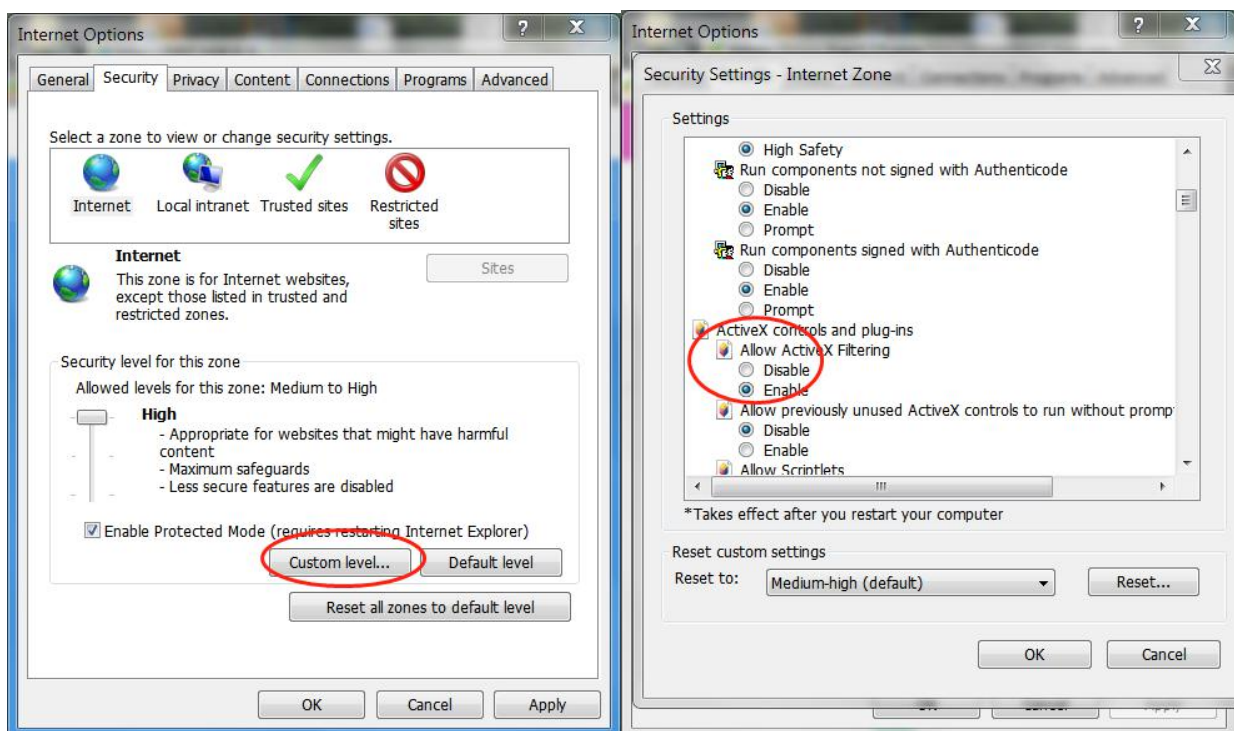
Internet Options

?

X

General Security Privacy Content Connections Programs Advanced

Select a zone to view or change security settings.

Internet Local intranet Trusted sites Restricted sites

Internet

This zone is for Internet websites, except those listed in trusted and restricted zones.

Sites

Security level for this zone

Allowed levels for this zone: Medium to High

High

- Appropriate for websites that might have harmful content
- Maximum safeguards
- Less secure features are disabled

Enable Protected Mode (requires restarting Internet Explorer)

Custom level... Default level

Reset all zones to default level

OK Cancel Apply

Internet Options

?

X

Security Settings - Internet Zone

Settings

High Safety
Run components not signed with Authenticode
Disable
Enable
Prompt
Run components signed with Authenticode
Disable
Enable
Prompt
ActiveX controls and plug-ins
Allow ActiveX Filtering
Disable
Enable
Allow previously unused ActiveX controls to run without prompt
Disable
Enable
Allow Scriptlets

*Takes effect after you restart your computer

Reset custom settings

Reset to: Medium-high (default) Reset...

OK Cancel